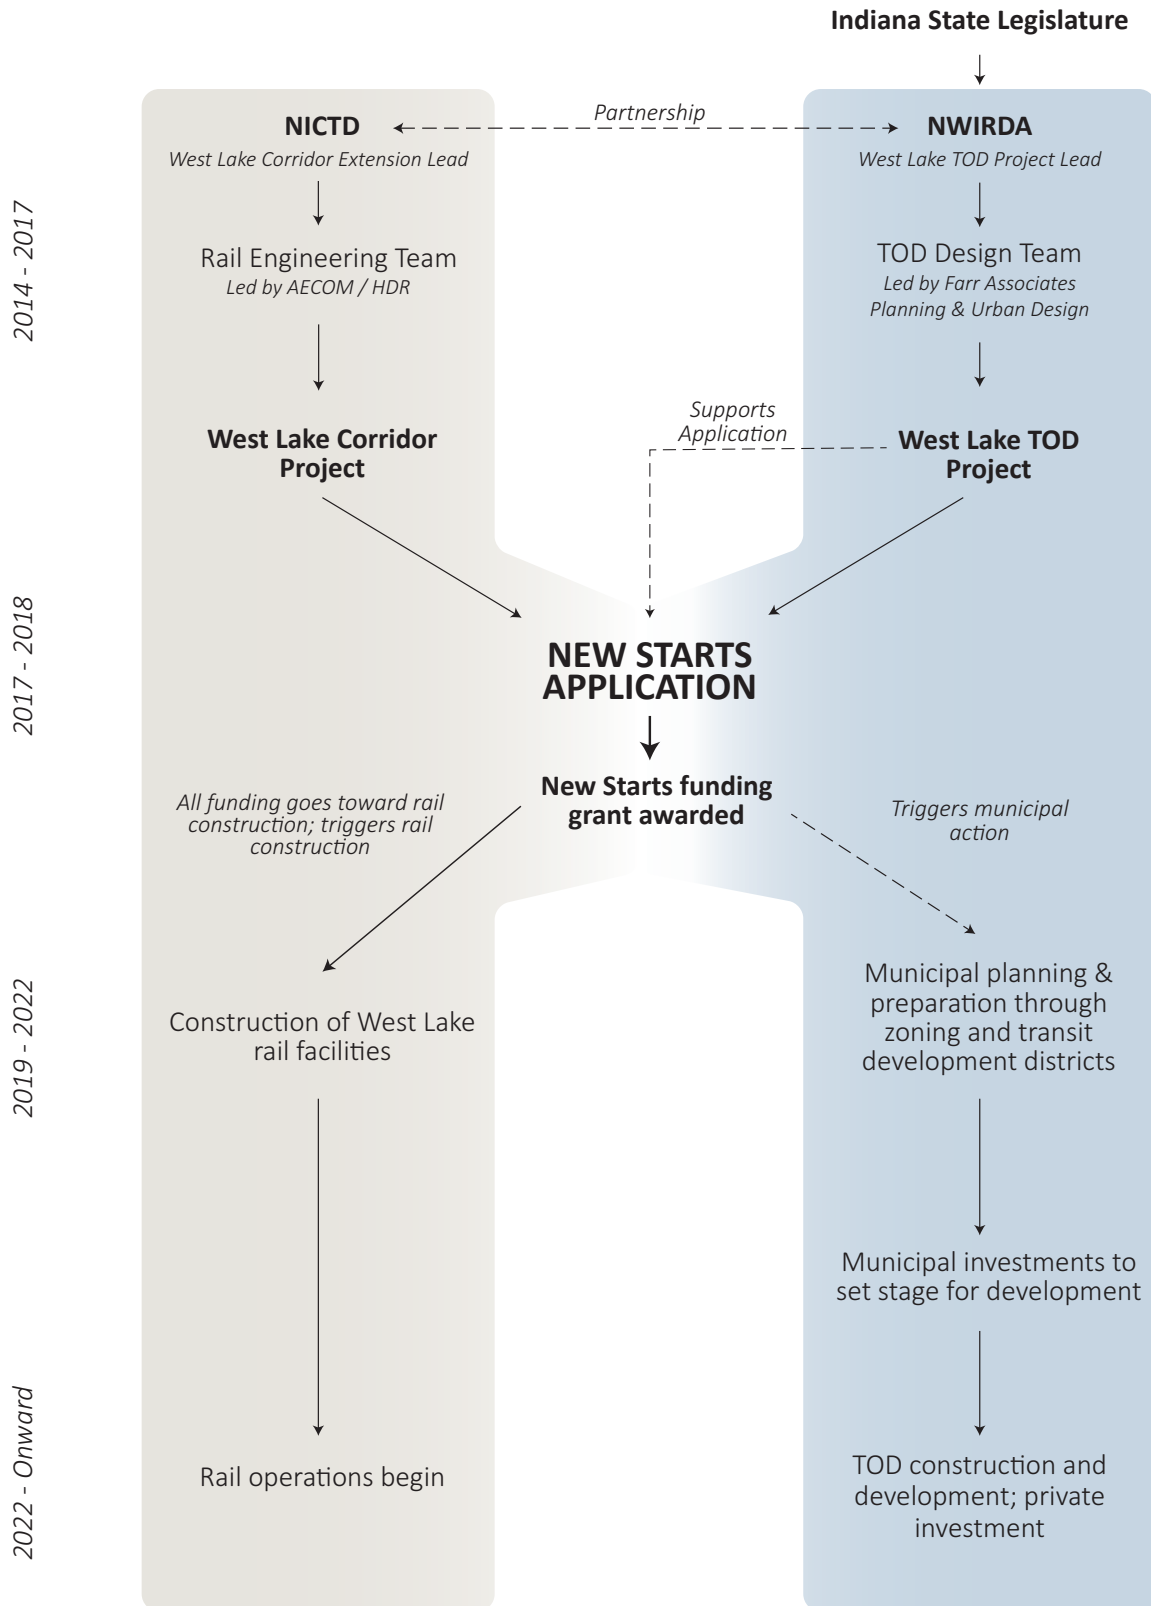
Indiana State Legislature

2014 - 2017

NICTD
West Lake Corridor Extension Lead

Partnership

NWIRDA
West Lake TOD Project Lead

Rail Engineering Team
Led by AECOM / HDR

TOD Design Team
Led by Farr Associates Planning & Urban Design

West Lake Corridor Project

Supports Application

West Lake TOD Project

2017 - 2018

NEW STARTS APPLICATION

New Starts funding grant awarded

All funding goes toward rail construction; triggers rail construction

Triggers municipal action

2019 - 2022

Construction of West Lake rail facilities

Municipal planning & preparation through zoning and transit development districts

Municipal investments to set stage for development

2022 - Onward

Rail operations begin

TOD construction and development; private investment